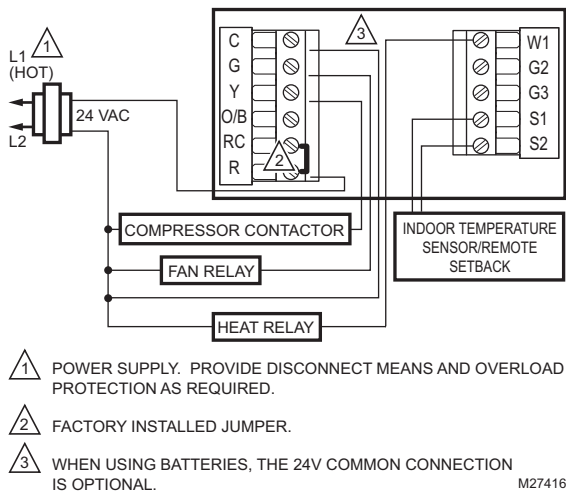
L1 1
(HOT)
L2
24 VAC

C
G
Y
O/B
RC
R
2

3

W1
G2
G3
S1
S2

COMPRESSOR CONTACTOR

FAN RELAY

HEAT RELAY

INDOOR TEMPERATURE SENSOR/REMOTE SETBACK

1 POWER SUPPLY. PROVIDE DISCONNECT MEANS AND OVERLOAD PROTECTION AS REQUIRED.

2 FACTORY INSTALLED JUMPER.

3 WHEN USING BATTERIES, THE 24V COMMON CONNECTION IS OPTIONAL.

M27416